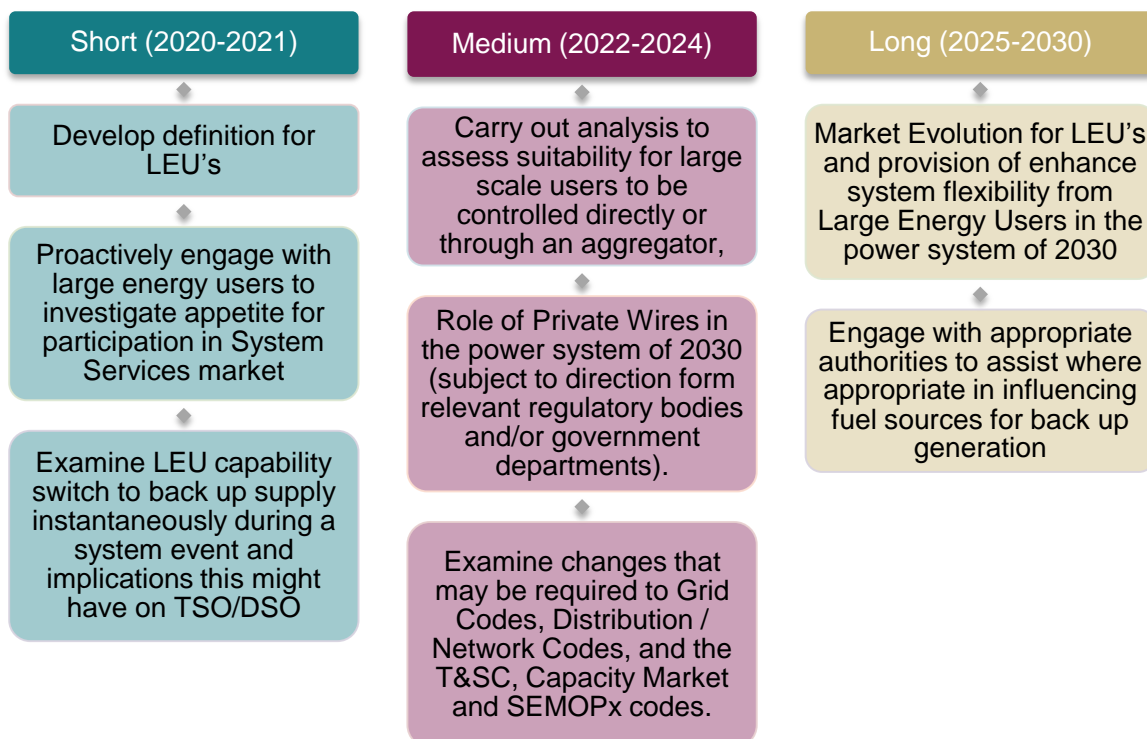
Short (2020-2021)

Develop definition for LEU's

Proactively engage with large energy users to investigate appetite for participation in System Services market

Examine LEU capability switch to back up supply instantaneously during a system event and implications this might have on TSO/DSO

Medium (2022-2024)

Carry out analysis to assess suitability for large scale users to be controlled directly or through an aggregator,

Role of Private Wires in the power system of 2030 (subject to direction form relevant regulatory bodies and/or government departments).

Examine changes that may be required to Grid Codes, Distribution / Network Codes, and the T&SC, Capacity Market and SEMOPx codes.

Long (2025-2030)

Market Evolution for LEU's and provision of enhance system flexibility from Large Energy Users in the power system of 2030

Engage with appropriate authorities to assist where appropriate in influencing fuel sources for back up generation